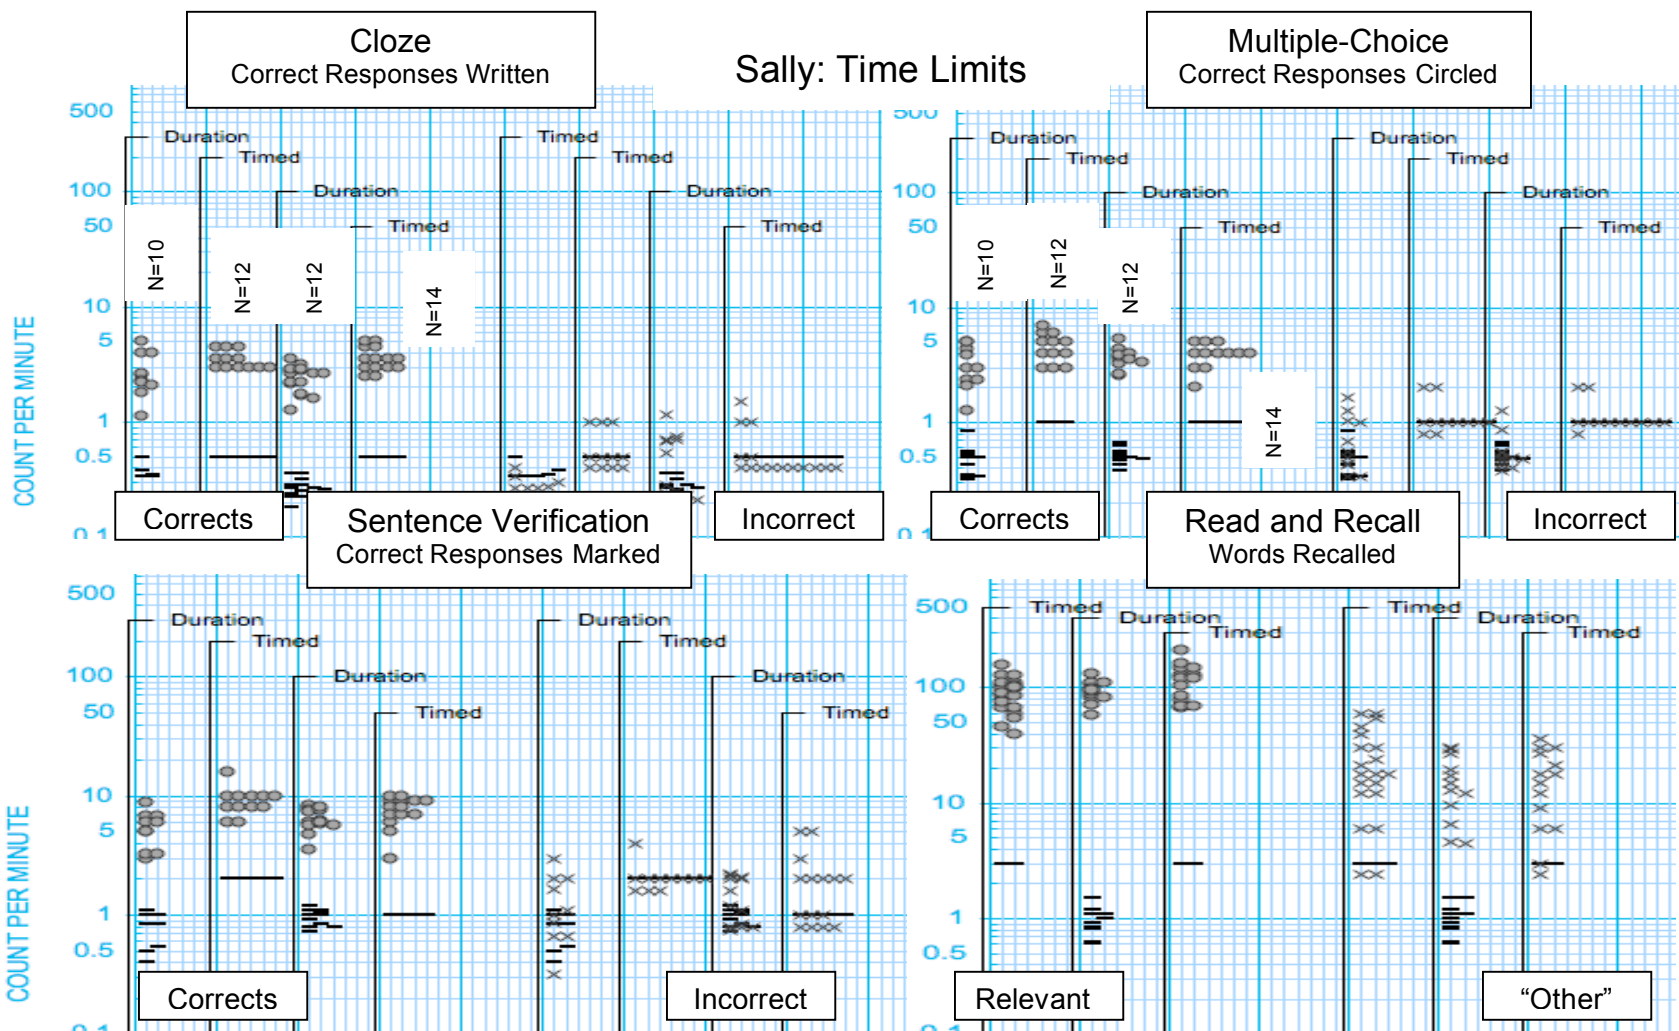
Cloze
Correct Responses Written

Sally: Time Limits

Multiple-Choice
Correct Responses Circled

500
100
50
10
5
1
0.5
0.1

COUNT PER MINUTE

Duration
Timed
Duration
Timed
Timed
Timed
Duration
Timed

N=10
N=12
N=12
N=14

Corrects
Sentence Verification
Correct Responses Marked
Incorrect

500
100
50
10
5
1
0.5
0.1

Duration
Timed
Duration
Timed
Duration
Timed
Duration
Timed

N=10
N=12
N=12
N=14

Corrects
Read and Recall
Words Recalled
Incorrect

500
100
50
10
5
1
0.5
0.1

COUNT PER MINUTE

Duration
Timed
Duration
Timed
Duration
Timed
Duration
Timed

Corrects
Incorrect

500
100
50
10
5
1
0.5
0.1

Timed
Duration
Timed
Timed
Duration
Timed

Relevant
“Other”